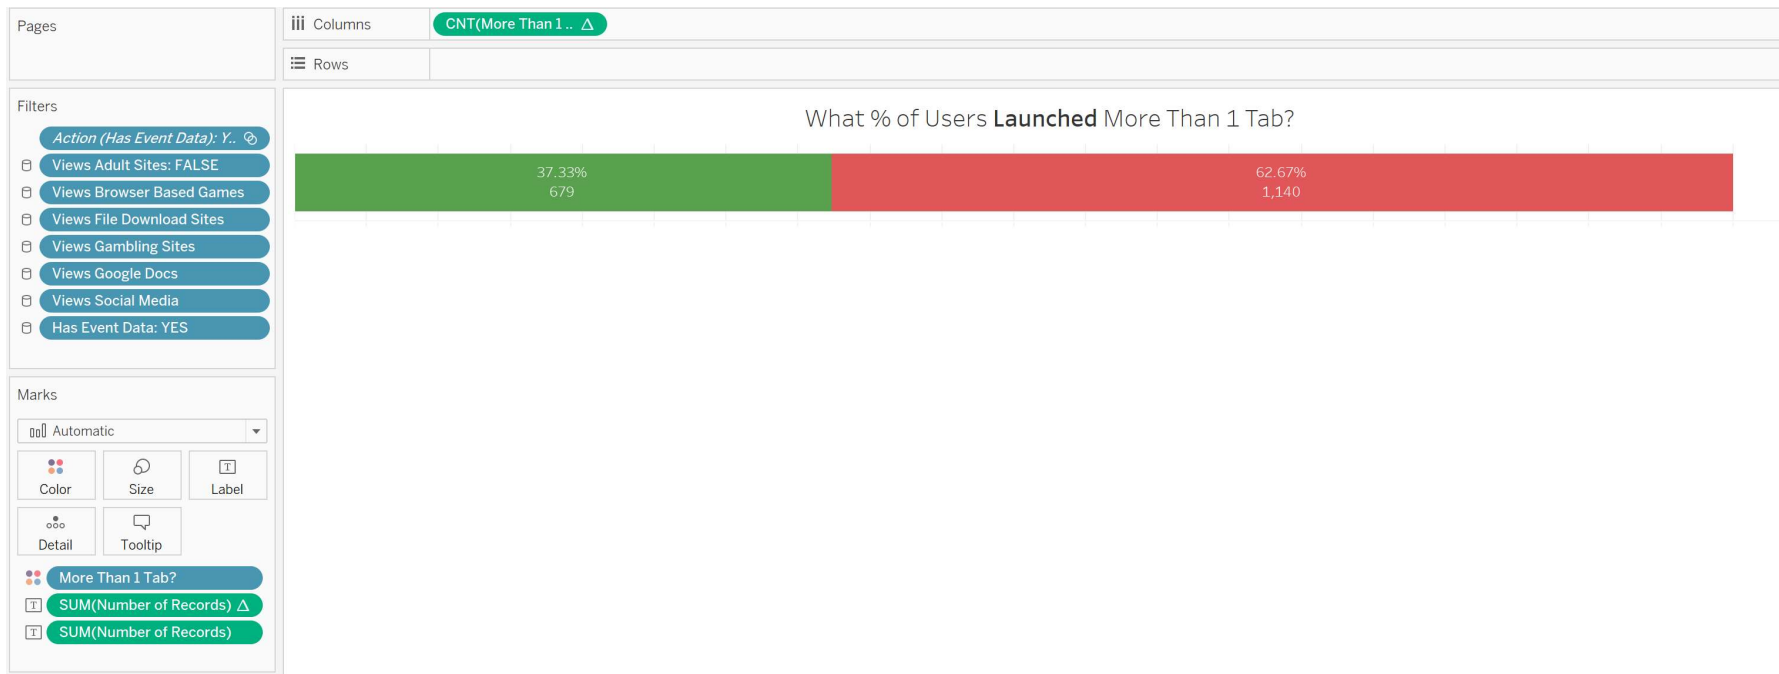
Pages

Columns CNT(More Than 1.. △

Rows

Filters

Action (Has Event Data): Y..

Views Adult Sites: FALSE

Views Browser Based Games

Views File Download Sites

Views Gambling Sites

Views Google Docs

Views Social Media

Has Event Data: YES

Marks

Automatic

Color Size Label

Detail Tooltip

More Than 1 Tab?

SUM(Number of Records) △

SUM(Number of Records)

What % of Users **Launched** More Than 1 Tab?

37.33%
679

62.67%
1,140